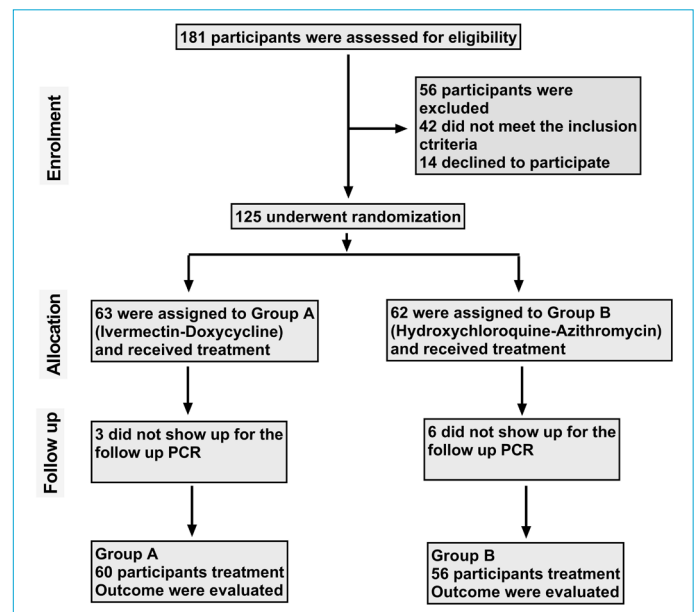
181 participants were assessed for eligibility

Enrolment

56 participants were excluded
42 did not meet the inclusion ctriteria
14 declined to participate

125 underwent randomization

Allocation

63 were assigned to Group A (Ivermectin-Doxycycline) and received treatment

62 were assigned to Group B (Hydroxychloroquine-Azithromycin) and received treatment

Follow up

3 did not show up for the follow up PCR

6 did not show up for the follow up PCR

Group A
60 participants treatment Outcome were evaluated

Group B
56 participants treatment Outcome were evaluated